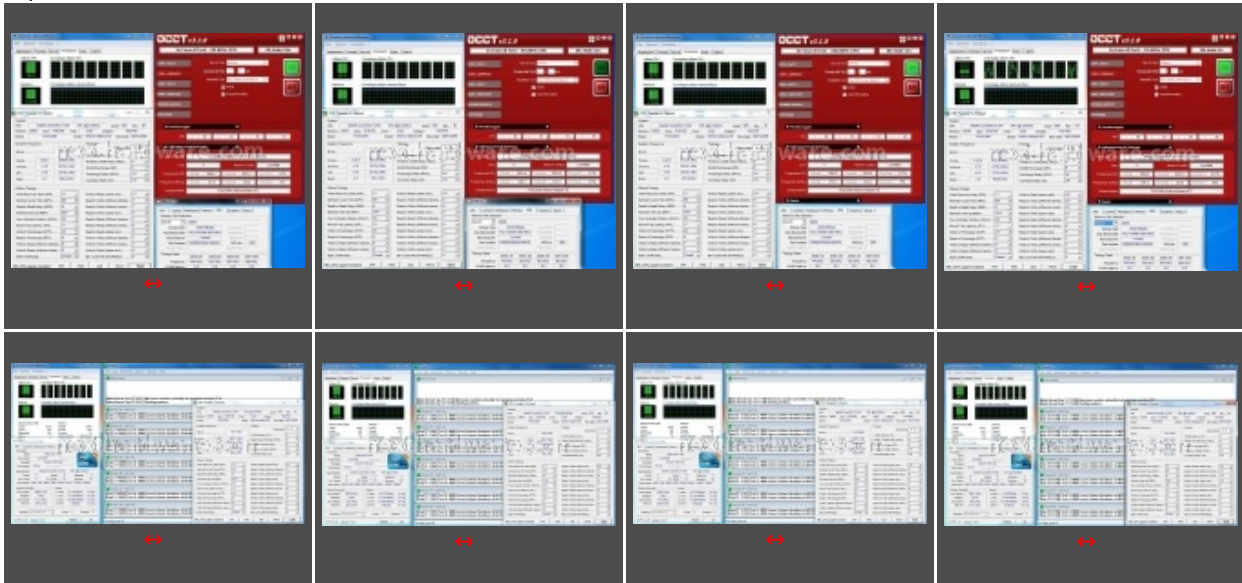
OCCT v3.1.0

nexthardware.com

↔

OCCT v3.1.0

nexthardware.com

↔

OCCT v3.1.0

nexthardware.com

↔

OCCT v3.1.0

nexthardware.com

↔

nexthardware.com

↔

nexthardware.com

↔

nexthardware.com

↔

nexthardware.com

↔